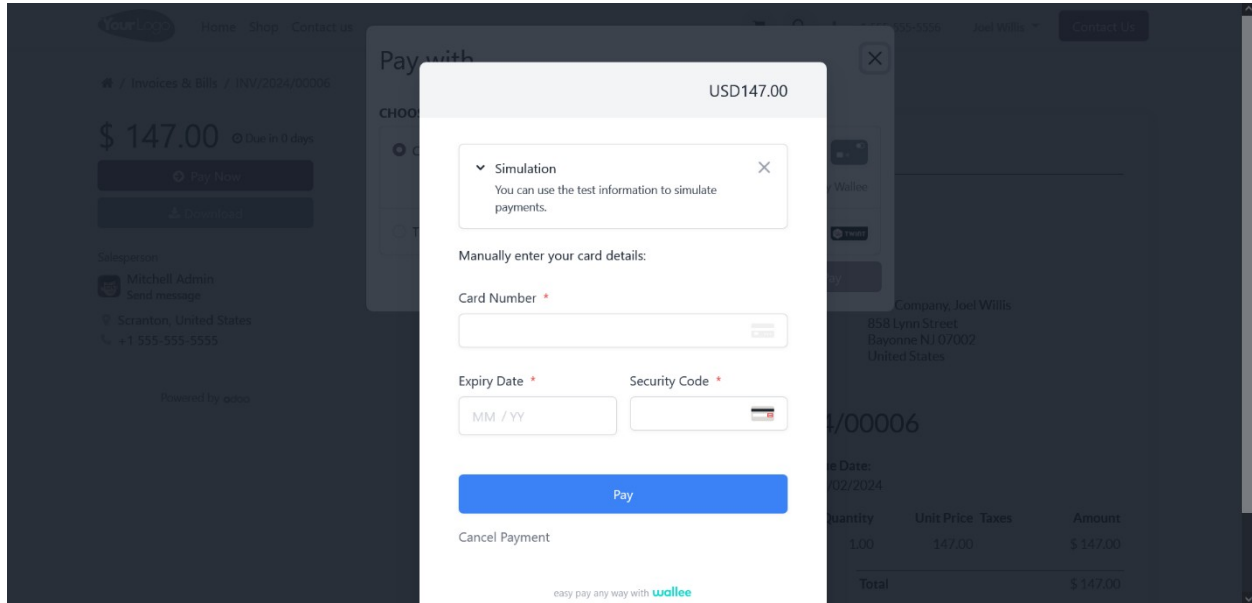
Home Shop Contact us

Joel Willis

Contact Us

/ Invoices & Bills / INV/2024/00006

$ 147.00 Due in 0 days

Pay Now

Salesperson

Mitchell Admin

Send message

Scranton, United States

+1 555-555-5555

Powered by odoo

Pay with

CHOO

Wallee

Company, Joel Willis

858 Lynn Street

Bayonne NJ 07002

United States

4/00006

Date:

/02/2024

| Quantity | Unit Price | Taxes | Amount |
|---|---|---|---|
| 1.00 | 147.00 | | $ 147.00 |
| | Total | | $ 147.00 |

USD147.00

Simulation

You can use the test information to simulate payments.

Manually enter your card details:

Card Number *

Expiry Date *

MM / YY

Security Code *

Pay

Cancel Payment

easy pay any way with wallee